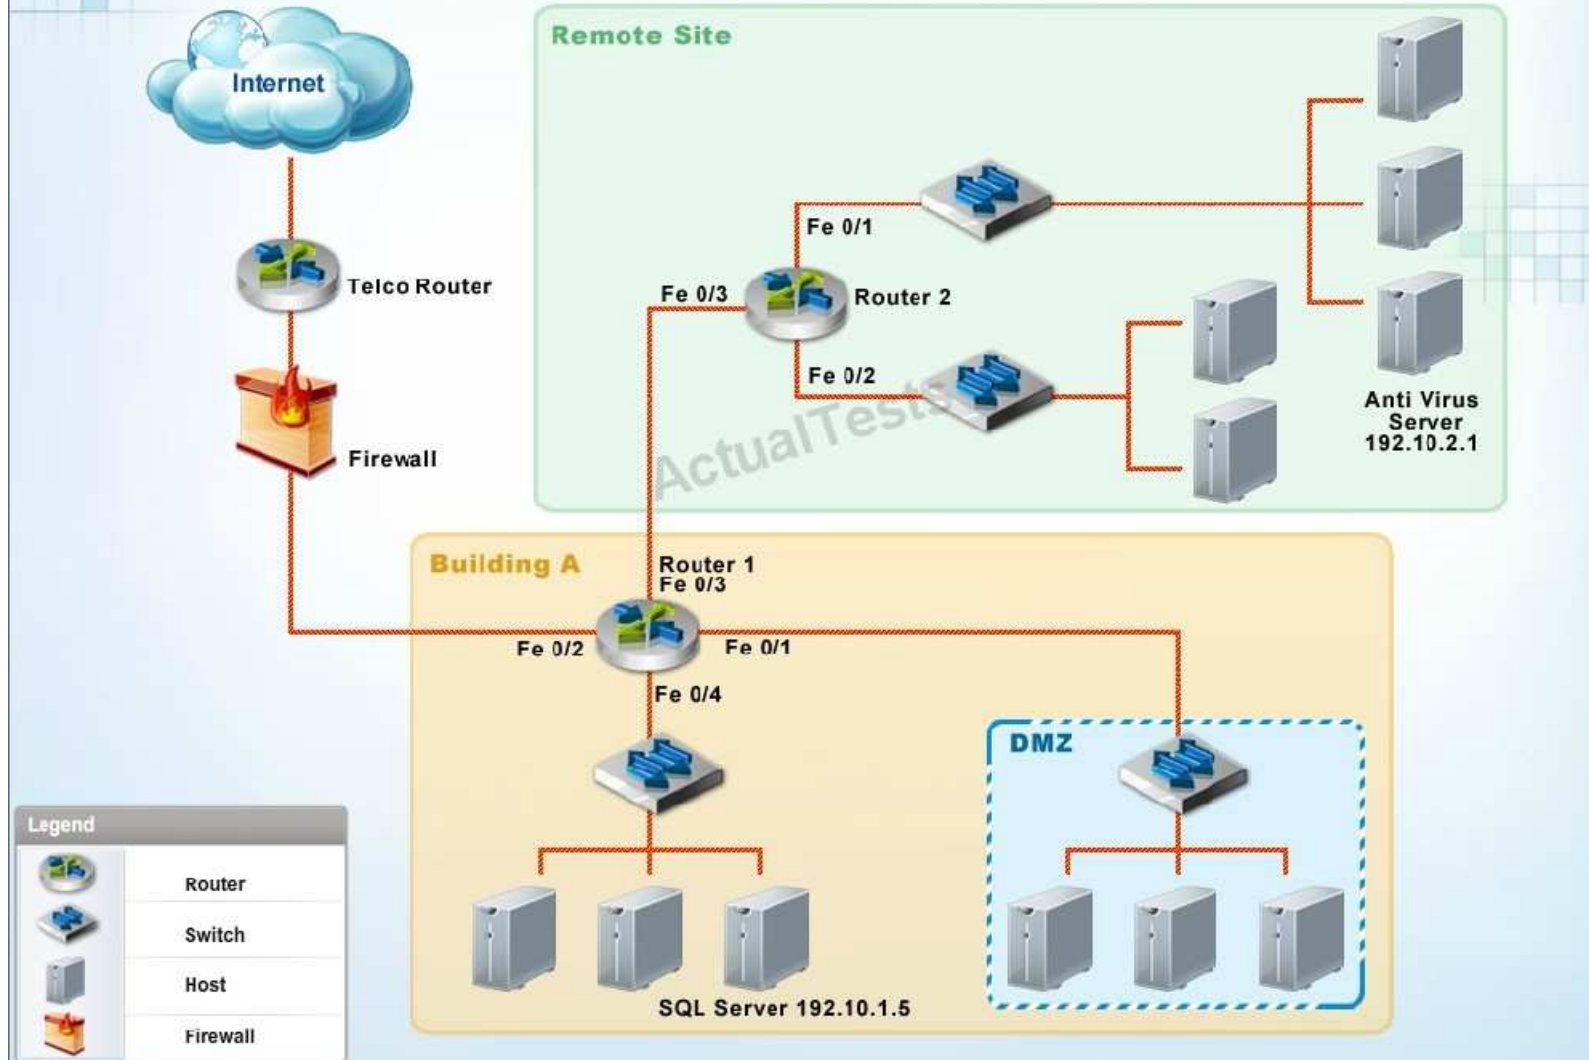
Internet

Telco Router

Firewall

Remote Site

Fe 0/1

Fe 0/3

Router 2

Fe 0/2

Anti Virus Server 192.10.2.1

ActualTests

Building A

Router 1
Fe 0/3

Fe 0/2

Fe 0/1

Fe 0/4

DMZ

SQL Server 192.10.1.5

Legend

Router

Switch

Host

Firewall